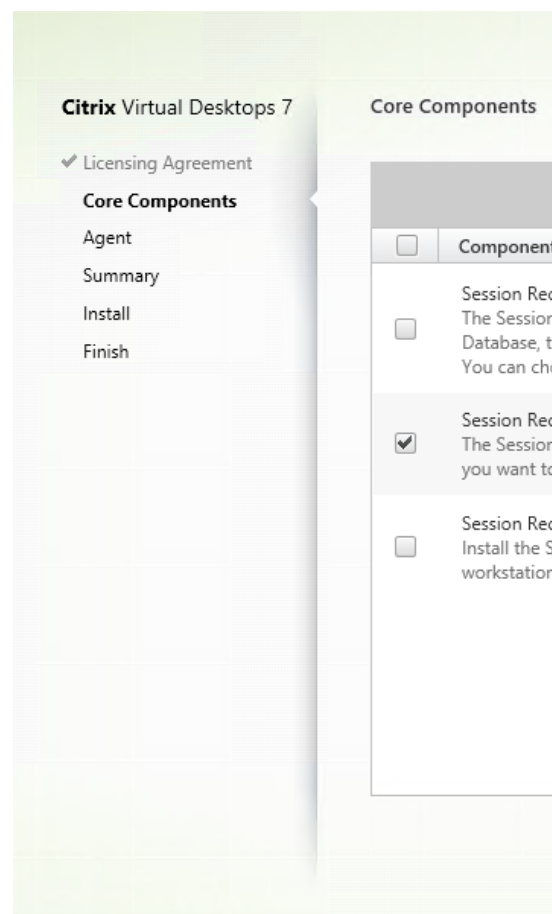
Citrix Virtual Desktops 7

✔ Licensing Agreement
Core Components
Agent
Summary
Install
Finish

Core Components

| ☐ | Component |
|---|---|
| ☐ | Session Rec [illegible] The Session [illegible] Database, t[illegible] You can ch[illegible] |
| ☑ | Session Rec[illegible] The Session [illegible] you want t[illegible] |
| ☐ | Session Rec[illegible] Install the S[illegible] workstation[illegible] |